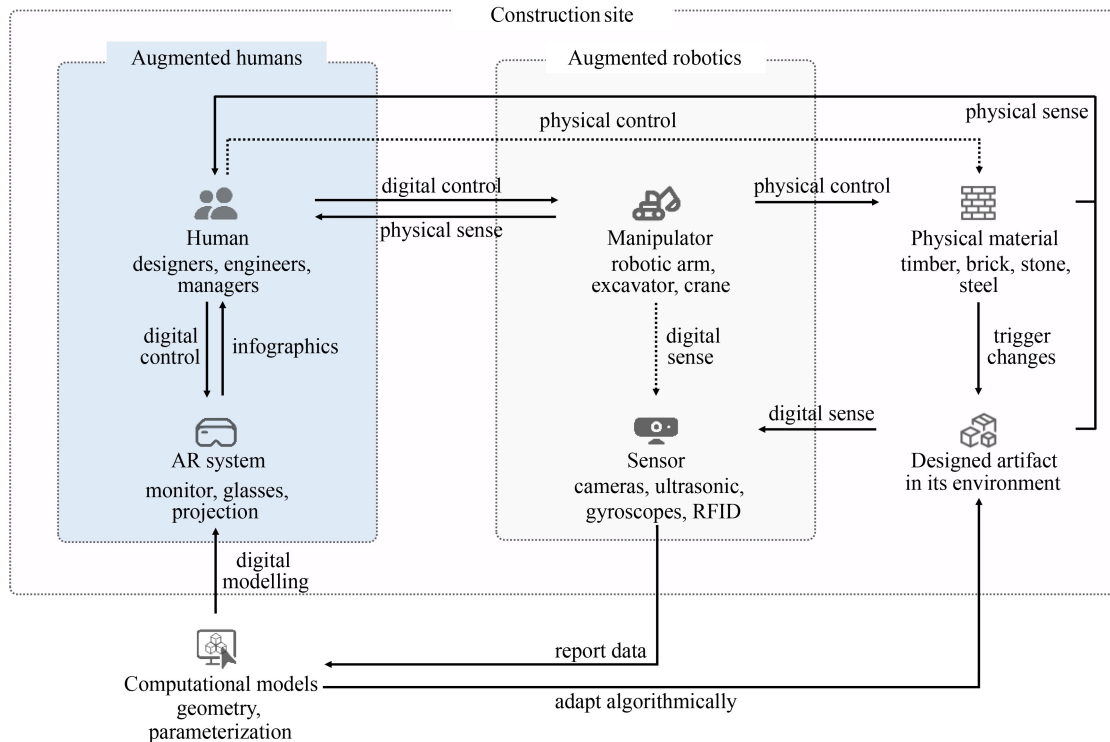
Construction site

Augmented humans

Augmented robotics

physical sense

physical control

digital control

physical sense

physical control

Human
designers, engineers, managers

Manipulator
robotic arm, excavator, crane

Physical material
timber, brick, stone, steel

digital control

infographics

digital sense

trigger changes

digital sense

AR system
monitor, glasses, projection

Sensor
cameras, ultrasonic, gyroscopes, RFID

Designed artifact in its environment

digital modelling

report data

Computational models
geometry, parameterization

adapt algorithmically